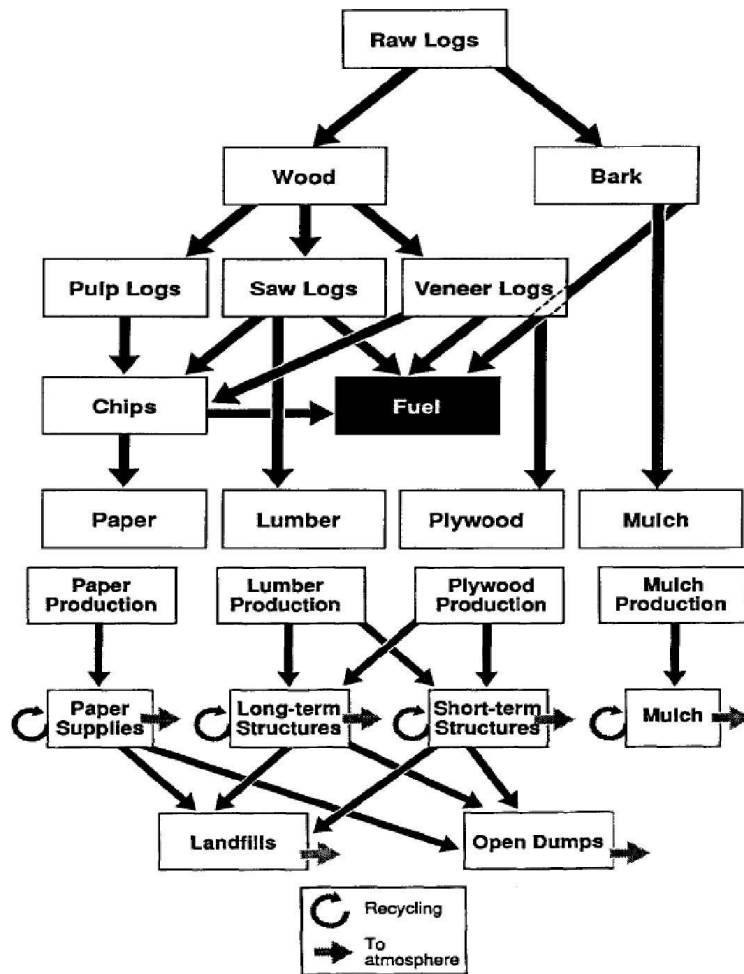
Raw Logs

Wood

Bark

Pulp Logs

Saw Logs

Veneer Logs

Chips

Fuel

Paper

Lumber

Plywood

Mulch

Paper Production

Lumber Production

Plywood Production

Mulch Production

Paper Supplies

Long-term Structures

Short-term Structures

Mulch

Landfills

Open Dumps

Recycling

To atmosphere